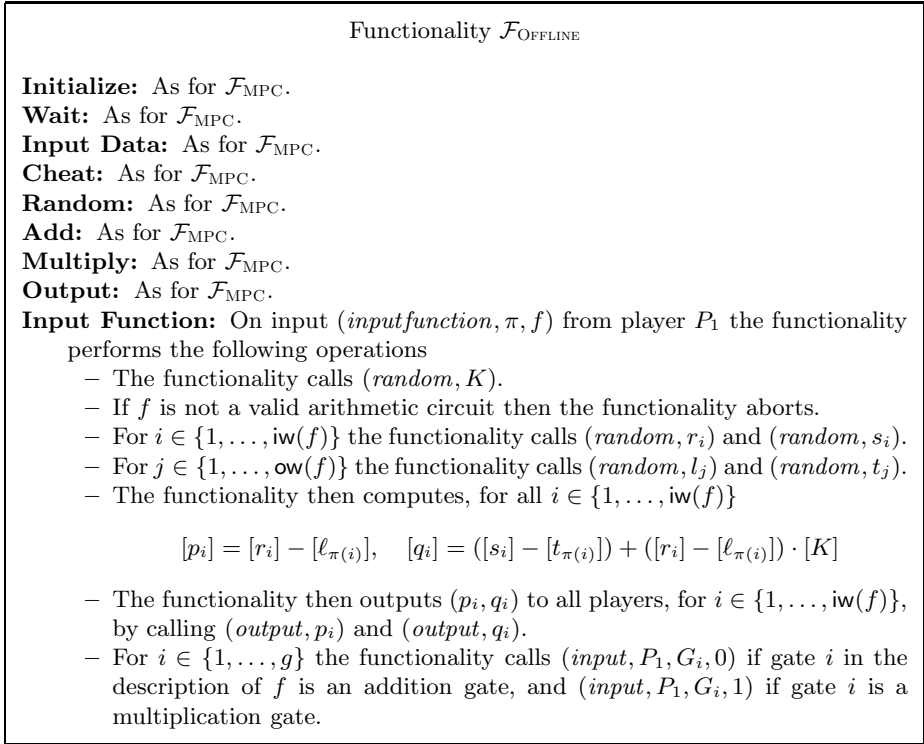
Functionality $\mathcal{F}_{\text{OFFLINE}}$

**Initialize:** As for $\mathcal{F}_{\text{MPC}}$.
**Wait:** As for $\mathcal{F}_{\text{MPC}}$.
**Input Data:** As for $\mathcal{F}_{\text{MPC}}$.
**Cheat:** As for $\mathcal{F}_{\text{MPC}}$.
**Random:** As for $\mathcal{F}_{\text{MPC}}$.
**Add:** As for $\mathcal{F}_{\text{MPC}}$.
**Multiply:** As for $\mathcal{F}_{\text{MPC}}$.
**Output:** As for $\mathcal{F}_{\text{MPC}}$.
**Input Function:** On input $(inputfunction, \pi, f)$ from player $P_1$ the functionality performs the following operations

– The functionality calls $(random, K)$.
– If $f$ is not a valid arithmetic circuit then the functionality aborts.
– For $i \in \{1, \ldots, \mathsf{iw}(f)\}$ the functionality calls $(random, r_i)$ and $(random, s_i)$.
– For $j \in \{1, \ldots, \mathsf{ow}(f)\}$ the functionality calls $(random, l_j)$ and $(random, t_j)$.
– The functionality then computes, for all $i \in \{1, \ldots, \mathsf{iw}(f)\}$

$[p_i] = [r_i] - [\ell_{\pi(i)}], \quad [q_i] = ([s_i] - [t_{\pi(i)}]) + ([r_i] - [\ell_{\pi(i)}]) \cdot [K]$

– The functionality then outputs $(p_i, q_i)$ to all players, for $i \in \{1, \ldots, \mathsf{iw}(f)\}$, by calling $(output, p_i)$ and $(output, q_i)$.
– For $i \in \{1, \ldots, g\}$ the functionality calls $(input, P_1, G_i, 0)$ if gate $i$ in the description of $f$ is an addition gate, and $(input, P_1, G_i, 1)$ if gate $i$ is a multiplication gate.